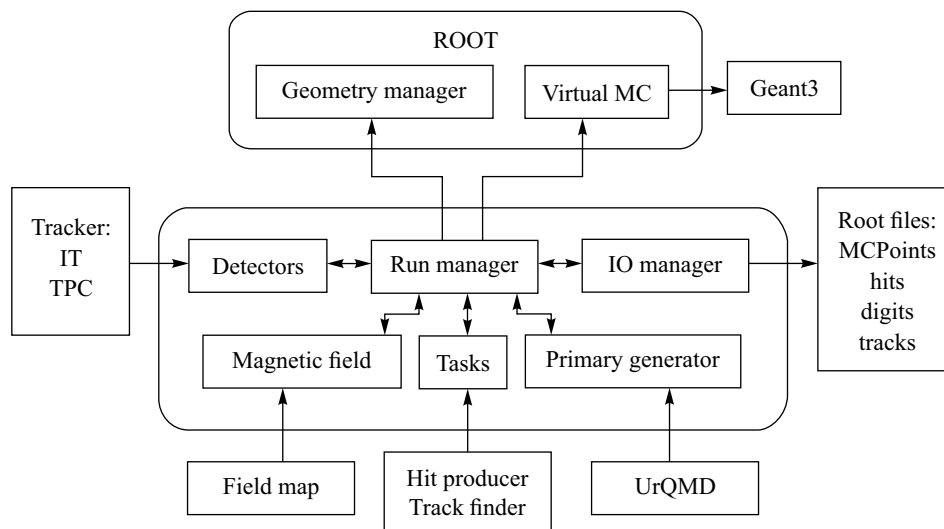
ROOT

Geometry manager

Virtual MC

Geant3

Tracker:
IT
TPC

Detectors

Run manager

IO manager

Root files:
MCPoints
hits
digits
tracks

Magnetic field

Tasks

Primary generator

Field map

Hit producer
Track finder

UrQMD